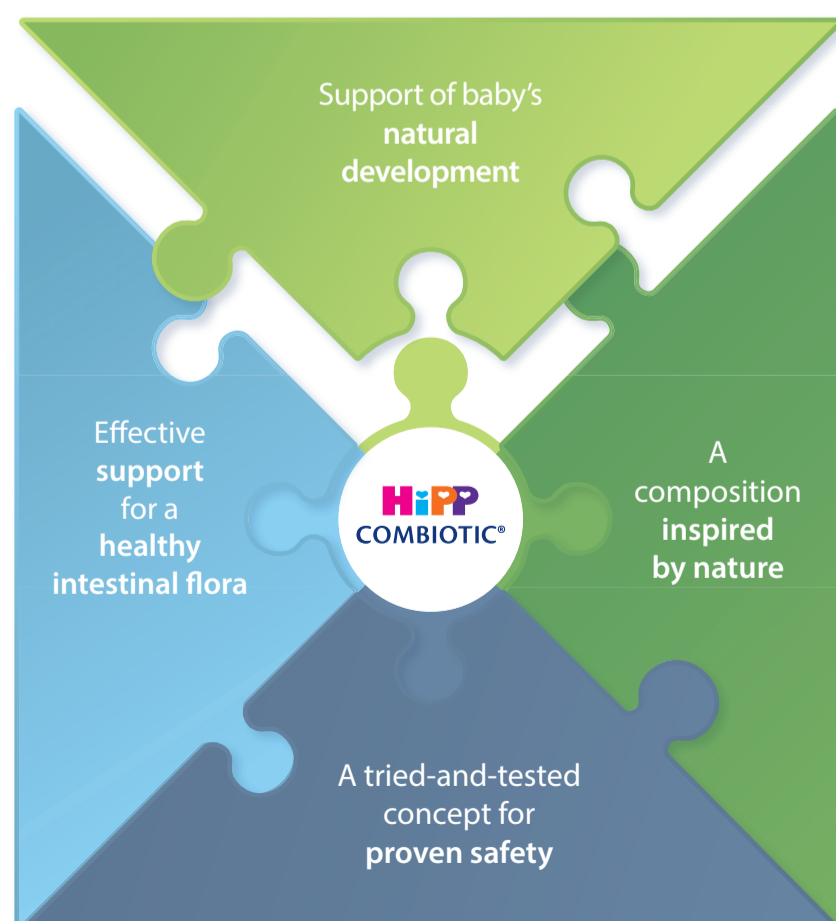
Support of baby's **natural development**

Effective **support** for a **healthy intestinal flora**

HiPP COMBIOTIC®

A composition **inspired by nature**

A tried-and-tested concept for **proven safety**